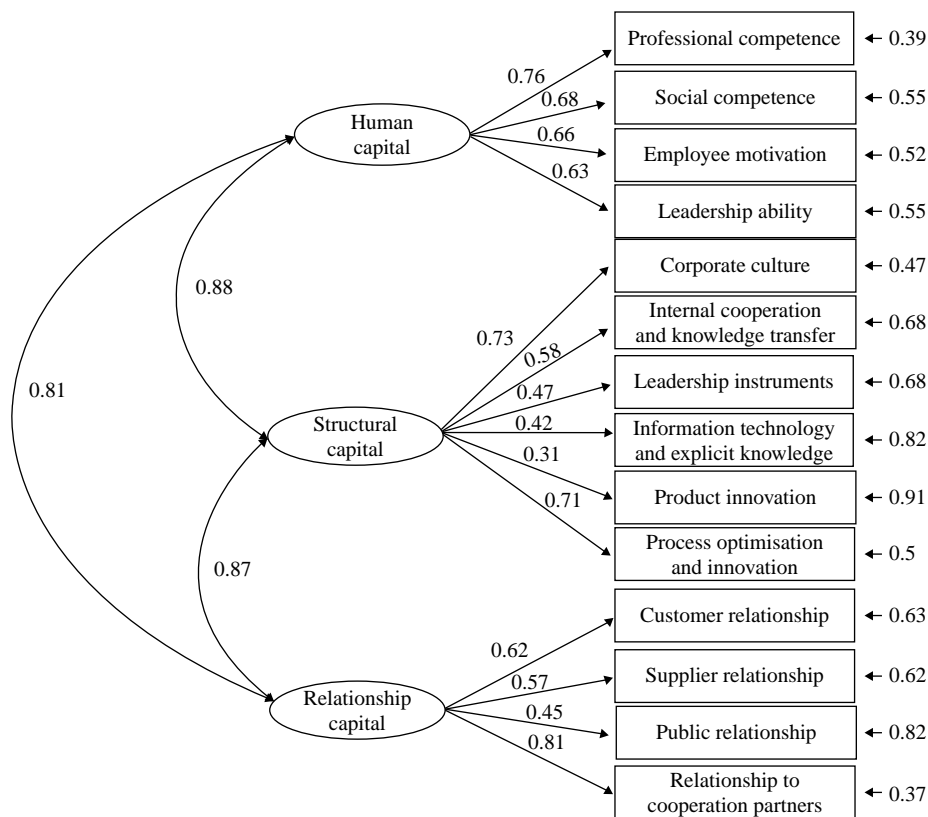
Human capital

0.76
0.68
0.66
0.63

Professional competence ← 0.39
Social competence ← 0.55
Employee motivation ← 0.52
Leadership ability ← 0.55

0.88

0.81

Structural capital

0.73
0.58
0.47
0.42
0.31
0.71

Corporate culture ← 0.47
Internal cooperation and knowledge transfer ← 0.68
Leadership instruments ← 0.68
Information technology and explicit knowledge ← 0.82
Product innovation ← 0.91
Process optimisation and innovation ← 0.5

0.87

Relationship capital

0.62
0.57
0.45
0.81

Customer relationship ← 0.63
Supplier relationship ← 0.62
Public relationship ← 0.82
Relationship to cooperation partners ← 0.37